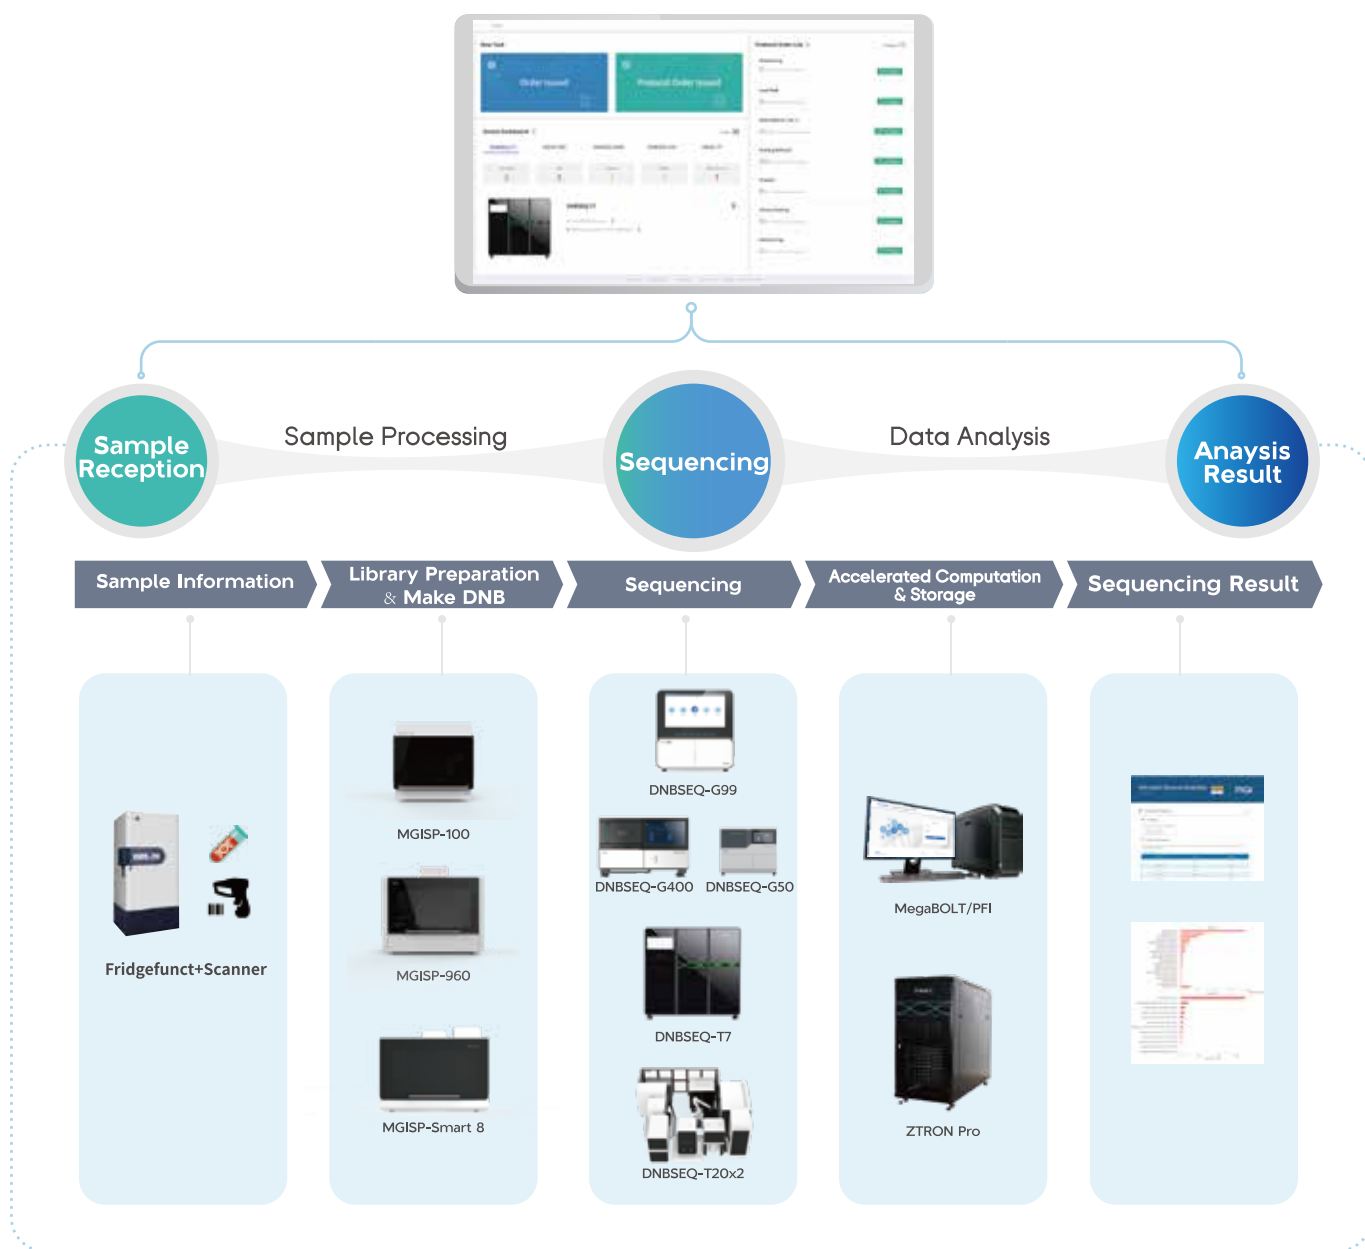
Sample Reception

Sample Processing

Sequencing

Data Analysis

Anaysis Result

Sample Information

Library Preparation & Make DNB

Sequencing

Accelerated Computation & Storage

Sequencing Result

Fridgefunct+Scanner

MGISP-100

MGISP-960

MGISP-Smart 8

DNBSEQ-G99

DNBSEQ-G400

DNBSEQ-G50

DNBSEQ-T7

DNBSEQ-T20x2

MegaBOLT/PFI

ZTRON Pro